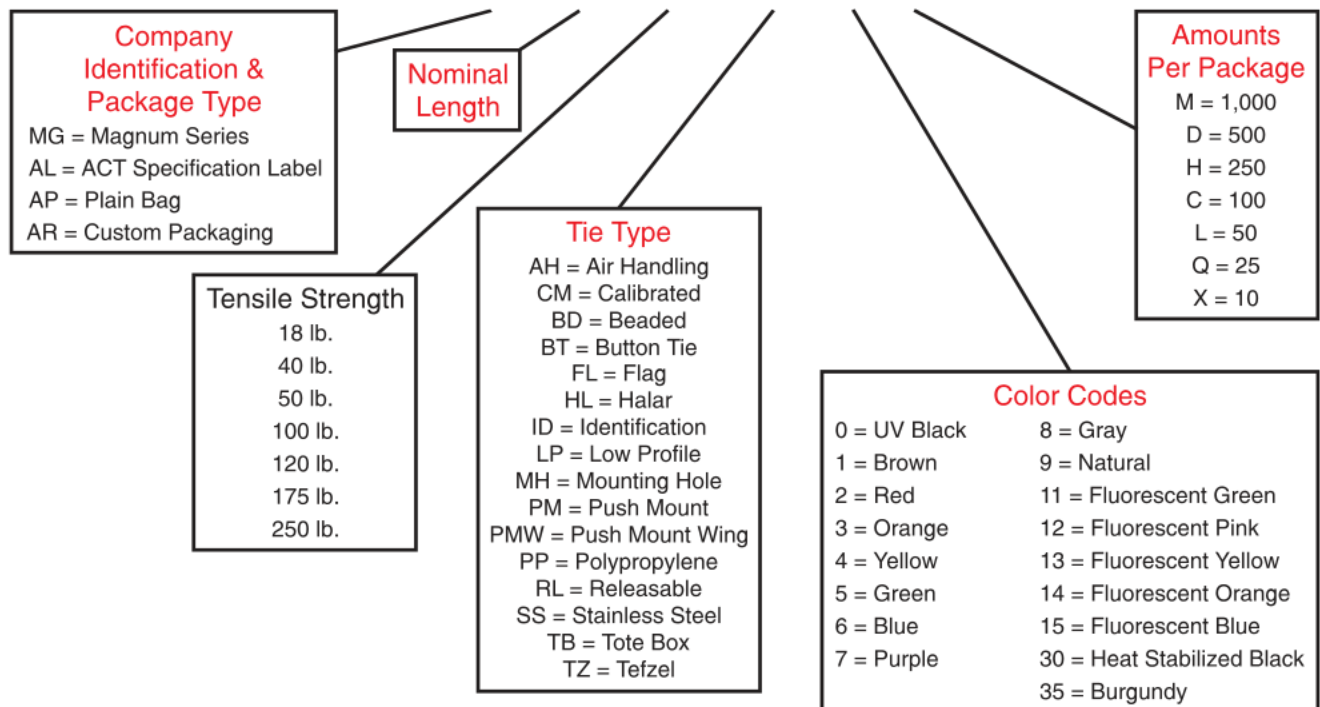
Company Identification & Package Type
MG = Magnum Series
AL = ACT Specification Label
AP = Plain Bag
AR = Custom Packaging

Nominal Length

Tensile Strength
18 lb.
40 lb.
50 lb.
100 lb.
120 lb.
175 lb.
250 lb.

Tie Type
AH = Air Handling
CM = Calibrated
BD = Beaded
BT = Button Tie
FL = Flag
HL = Halar
ID = Identification
LP = Low Profile
MH = Mounting Hole
PM = Push Mount
PMW = Push Mount Wing
PP = Polypropylene
RL = Releasable
SS = Stainless Steel
TB = Tote Box
TZ = Tefzel

Amounts Per Package
M = 1,000
D = 500
H = 250
C = 100
L = 50
Q = 25
X = 10

Color Codes
0 = UV Black
1 = Brown
2 = Red
3 = Orange
4 = Yellow
5 = Green
6 = Blue
7 = Purple
8 = Gray
9 = Natural
11 = Fluorescent Green
12 = Fluorescent Pink
13 = Fluorescent Yellow
14 = Fluorescent Orange
15 = Fluorescent Blue
30 = Heat Stabilized Black
35 = Burgundy